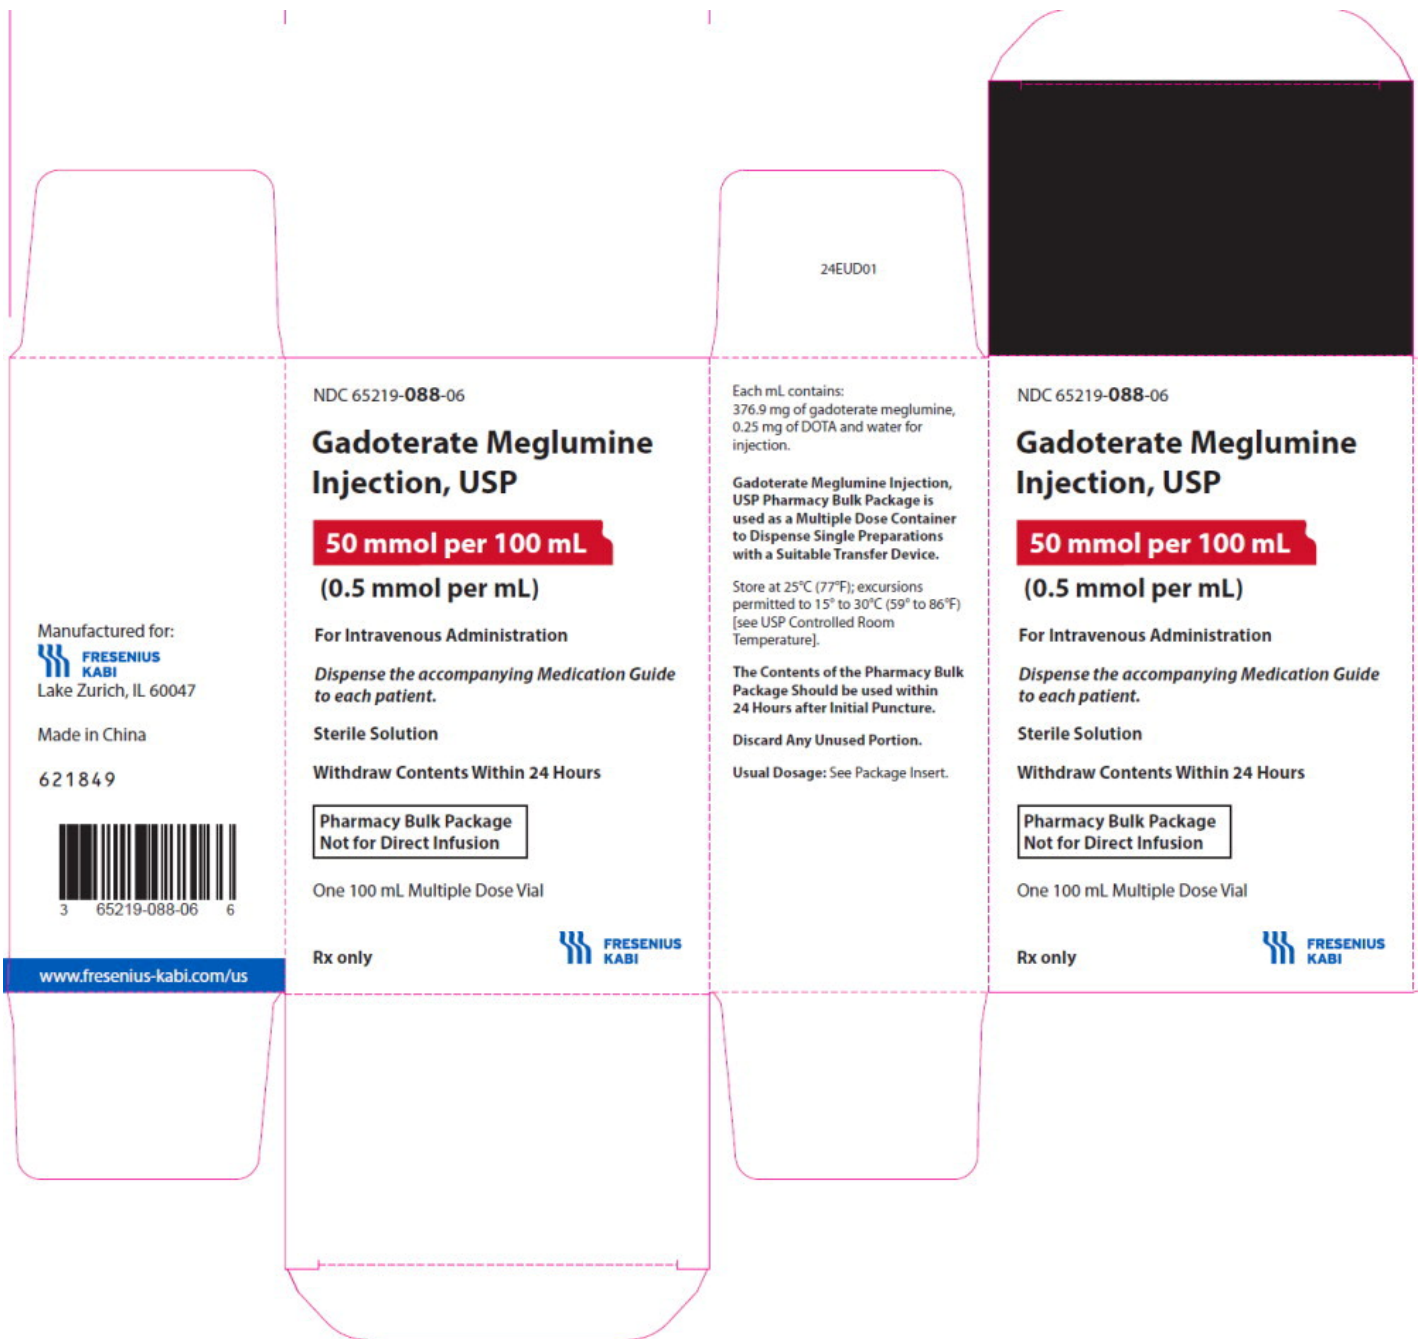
24EUD01

Manufactured for:
FRESENIUS KABI
Lake Zurich, IL 60047

Made in China

621849

3 65219-088-06 6

www.fresenius-kabi.com/us

NDC 65219-088-06

Gadoterate Meglumine Injection, USP

50 mmol per 100 mL

(0.5 mmol per mL)

For Intravenous Administration

Dispense the accompanying Medication Guide to each patient.

Sterile Solution

Withdraw Contents Within 24 Hours

Pharmacy Bulk Package
Not for Direct Infusion

One 100 mL Multiple Dose Vial

Rx only

FRESENIUS KABI

Each mL contains: 376.9 mg of gadoterate meglumine, 0.25 mg of DOTA and water for injection.

Gadoterate Meglumine Injection, USP Pharmacy Bulk Package is used as a Multiple Dose Container to Dispense Single Preparations with a Suitable Transfer Device.

Store at 25°C (77°F); excursions permitted to 15° to 30°C (59° to 86°F) [see USP Controlled Room Temperature].

The Contents of the Pharmacy Bulk Package Should be used within 24 Hours after Initial Puncture.

Discard Any Unused Portion.

Usual Dosage: See Package Insert.

NDC 65219-088-06

Gadoterate Meglumine Injection, USP

50 mmol per 100 mL

(0.5 mmol per mL)

For Intravenous Administration

Dispense the accompanying Medication Guide to each patient.

Sterile Solution

Withdraw Contents Within 24 Hours

Pharmacy Bulk Package
Not for Direct Infusion

One 100 mL Multiple Dose Vial

Rx only

FRESENIUS KABI